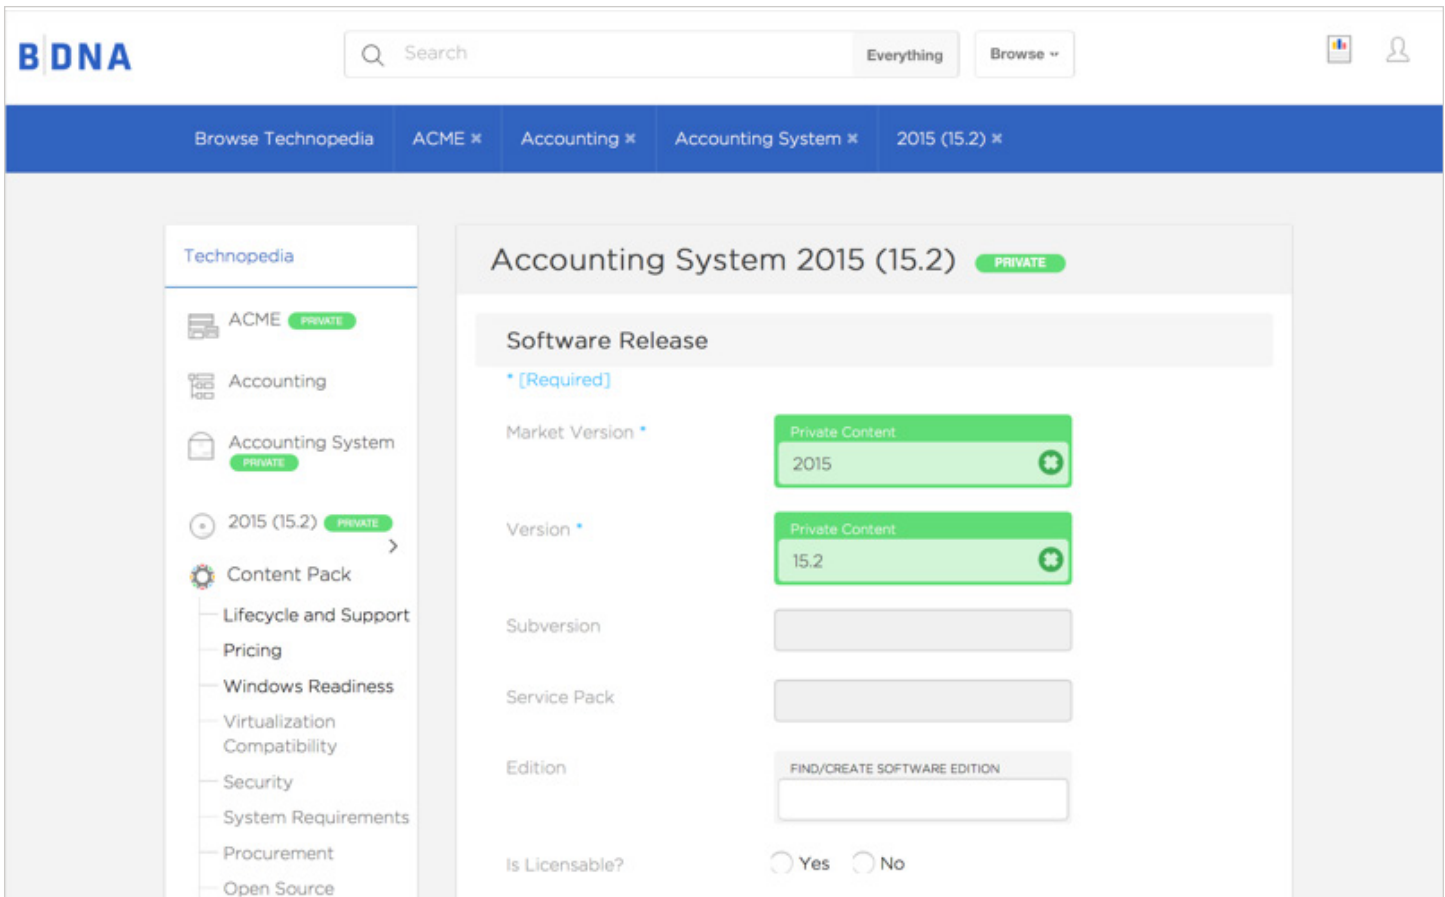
BDNA

Search

Everything

Browse

Browse Technopedia ACME × Accounting × Accounting System × 2015 (15.2) ×

Technopedia

ACME PRIVATE

Accounting

Accounting System PRIVATE

2015 (15.2) PRIVATE

Content Pack

Lifecycle and Support

Pricing

Windows Readiness

Virtualization Compatibility

Security

System Requirements

Procurement

Open Source

Accounting System 2015 (15.2) PRIVATE

Software Release

* [Required]

Market Version *

Private Content

2015

Version *

Private Content

15.2

Subversion

Service Pack

Edition

FIND/CREATE SOFTWARE EDITION

Is Licensable?

Yes

No